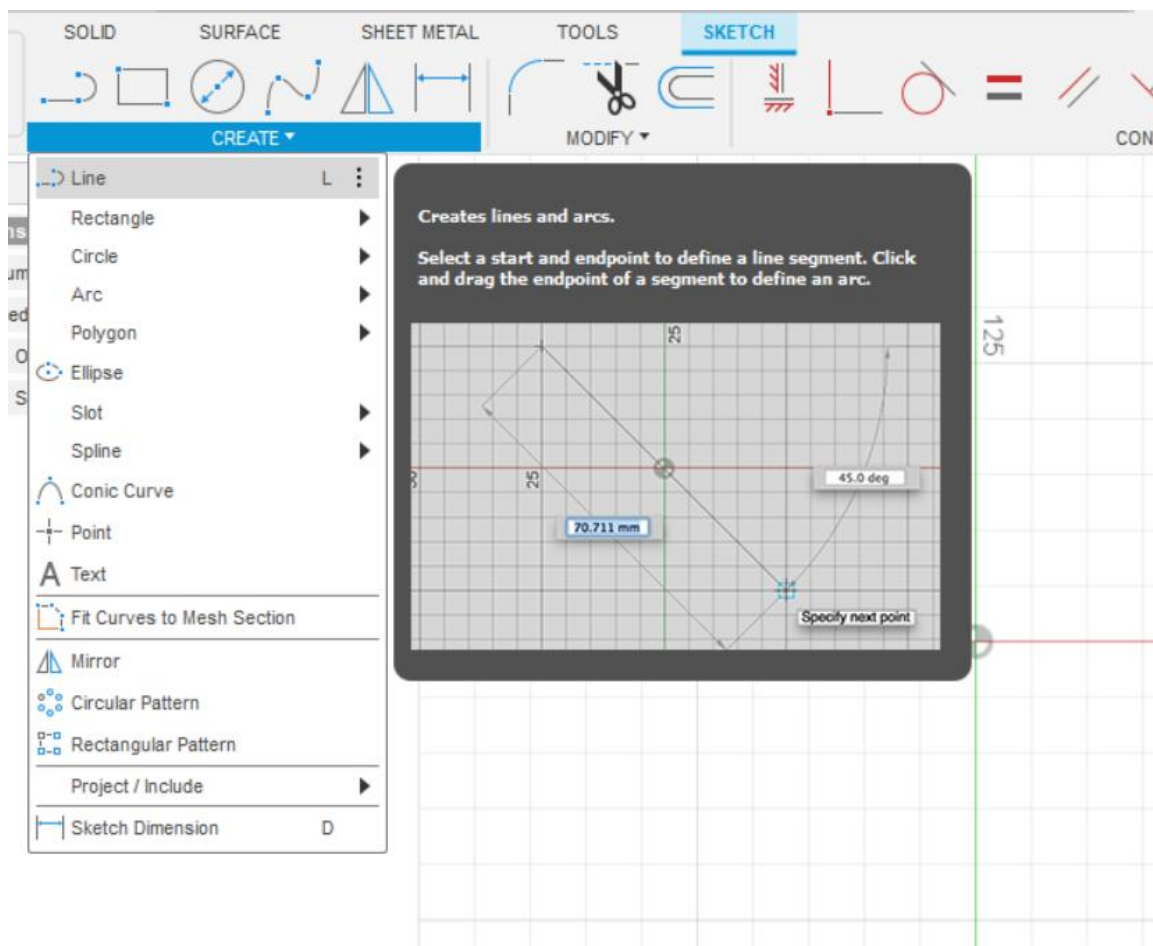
SOLID SURFACE SHEET METAL TOOLS SKETCH

CREATE ▾

MODIFY ▾

CON

Line L ⋮

Rectangle

Circle

Arc

Polygon

Ellipse

Slot

Spline

Conic Curve

Point

Text

Fit Curves to Mesh Section

Mirror

Circular Pattern

Rectangular Pattern

Project / Include

Sketch Dimension D

ns

um

ed

O

S

Creates lines and arcs.

Select a start and endpoint to define a line segment. Click and drag the endpoint of a segment to define an arc.

25

25

50

45.0 deg

70.711 mm

Specify next point

125